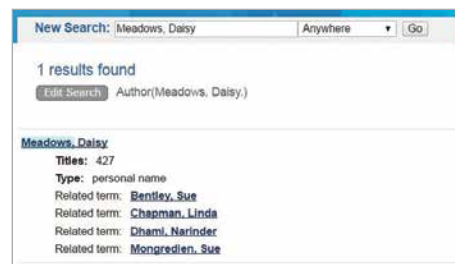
New Search: Meadows, Daisy Anywhere Go

1 results found

Edit Search Author(Meadows, Daisy.)

Meadows, Daisy
Titles: 427
Type: personal name
Related term: Bentley, Sue
Related term: Chapman, Linda
Related term: Dhami, Narinder
Related term: Mongredien, Sue